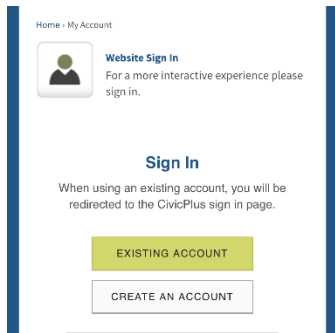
Home › My Account

Website Sign In

For a more interactive experience please sign in.

Sign In

When using an existing account, you will be redirected to the CivicPlus sign in page.

EXISTING ACCOUNT

CREATE AN ACCOUNT